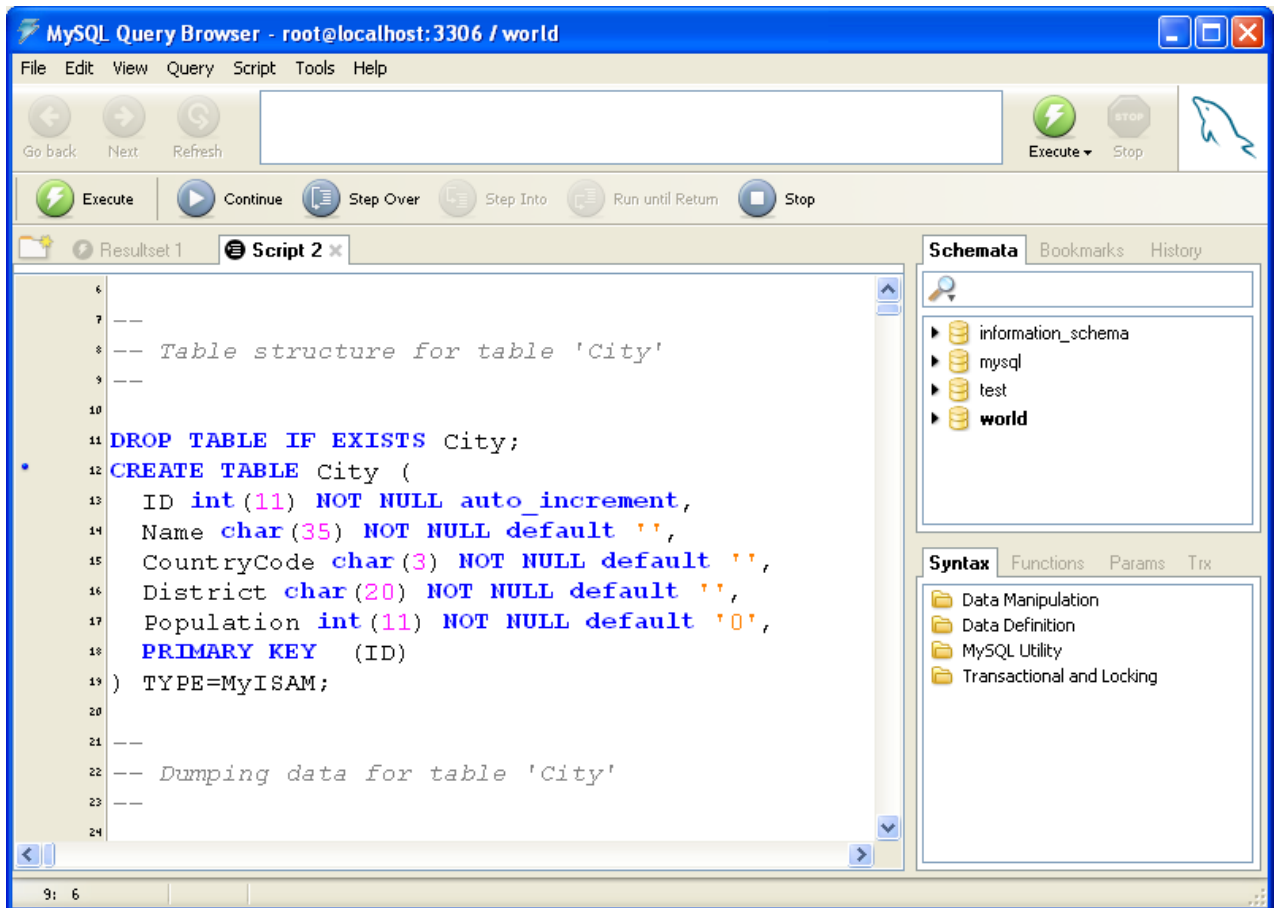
MySQL Query Browser - root@localhost:3306 / world

File Edit View Query Script Tools Help

Go back Next Refresh

Execute Stop

STOP

Execute Continue Step Over Step Into Run until Return Stop

Resultset 1 Script 2

6
7 --
8 -- Table structure for table 'City'
9 --
10
11 DROP TABLE IF EXISTS City;
12 CREATE TABLE City (
13 ID int(11) NOT NULL auto_increment,
14 Name char(35) NOT NULL default '',
15 CountryCode char(3) NOT NULL default '',
16 District char(20) NOT NULL default '',
17 Population int(11) NOT NULL default '0',
18 PRIMARY KEY (ID)
19 ) TYPE=MyISAM;
20
21 --
22 -- Dumping data for table 'City'
23 --
24

Schemata Bookmarks History

information_schema
mysql
test
world

Syntax Functions Params Trx

Data Manipulation
Data Definition
MySQL Utility
Transactional and Locking

9: 6